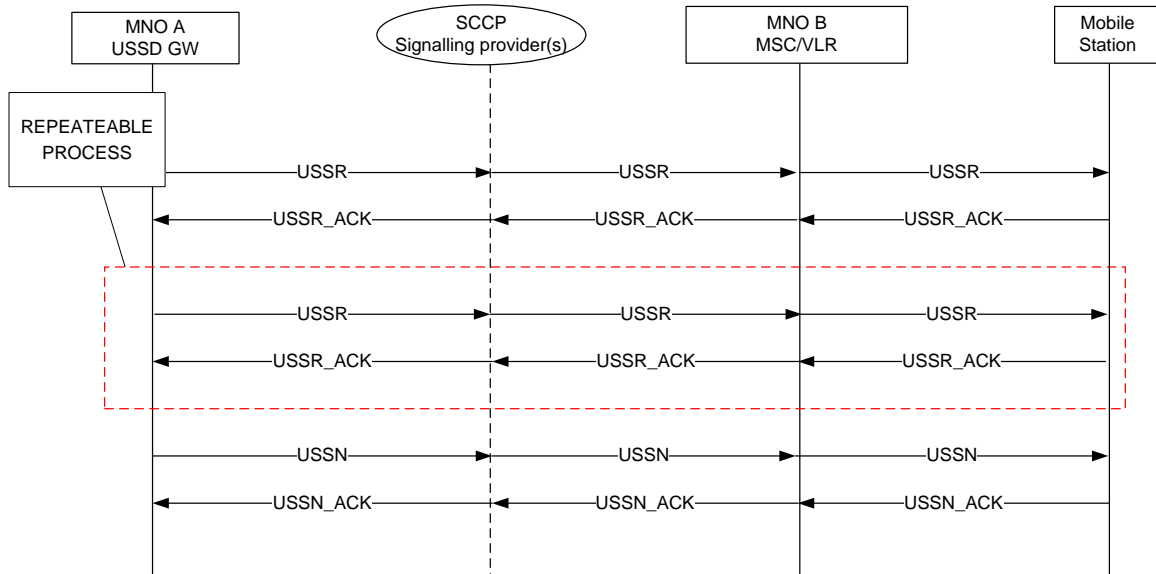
MNO A
USSD GW

SCCP
Signalling provider(s)

MNO B
MSC/VLR

Mobile
Station

REPEATEABLE
PROCESS

USSR
USSR
USSR

USSR_ACK
USSR_ACK
USSR_ACK

USSR
USSR
USSR

USSR_ACK
USSR_ACK
USSR_ACK

USSN
USSN
USSN

USSN_ACK
USSN_ACK
USSN_ACK